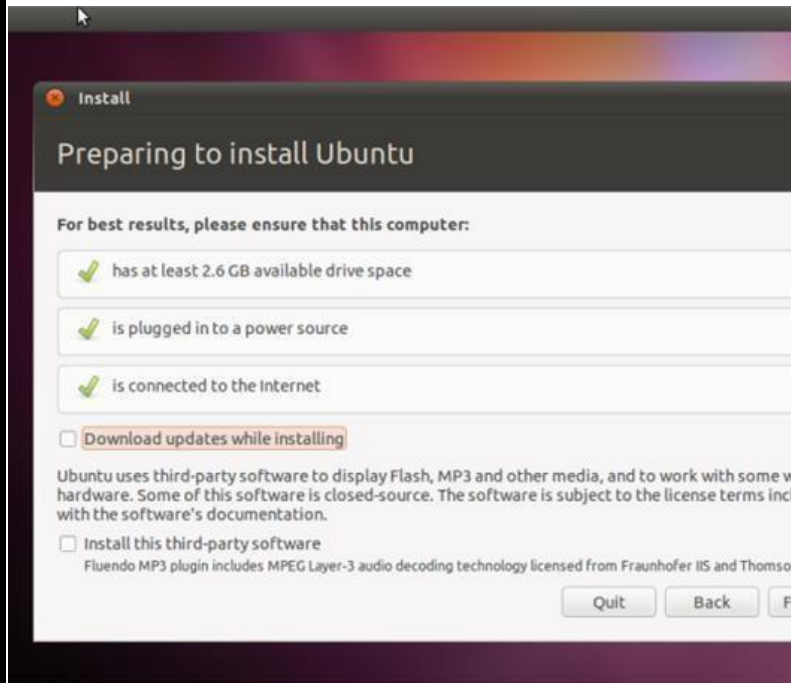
Install

Preparing to install Ubuntu

For best results, please ensure that this computer:

has at least 2.6 GB available drive space

is plugged in to a power source

is connected to the Internet

Download updates while installing

Ubuntu uses third-party software to display Flash, MP3 and other media, and to work with some w hardware. Some of this software is closed-source. The software is subject to the license terms inc with the software's documentation.

Install this third-party software

Fluendo MP3 plugin includes MPEG Layer-3 audio decoding technology licensed from Fraunhofer IIS and Thomso

Quit Back F